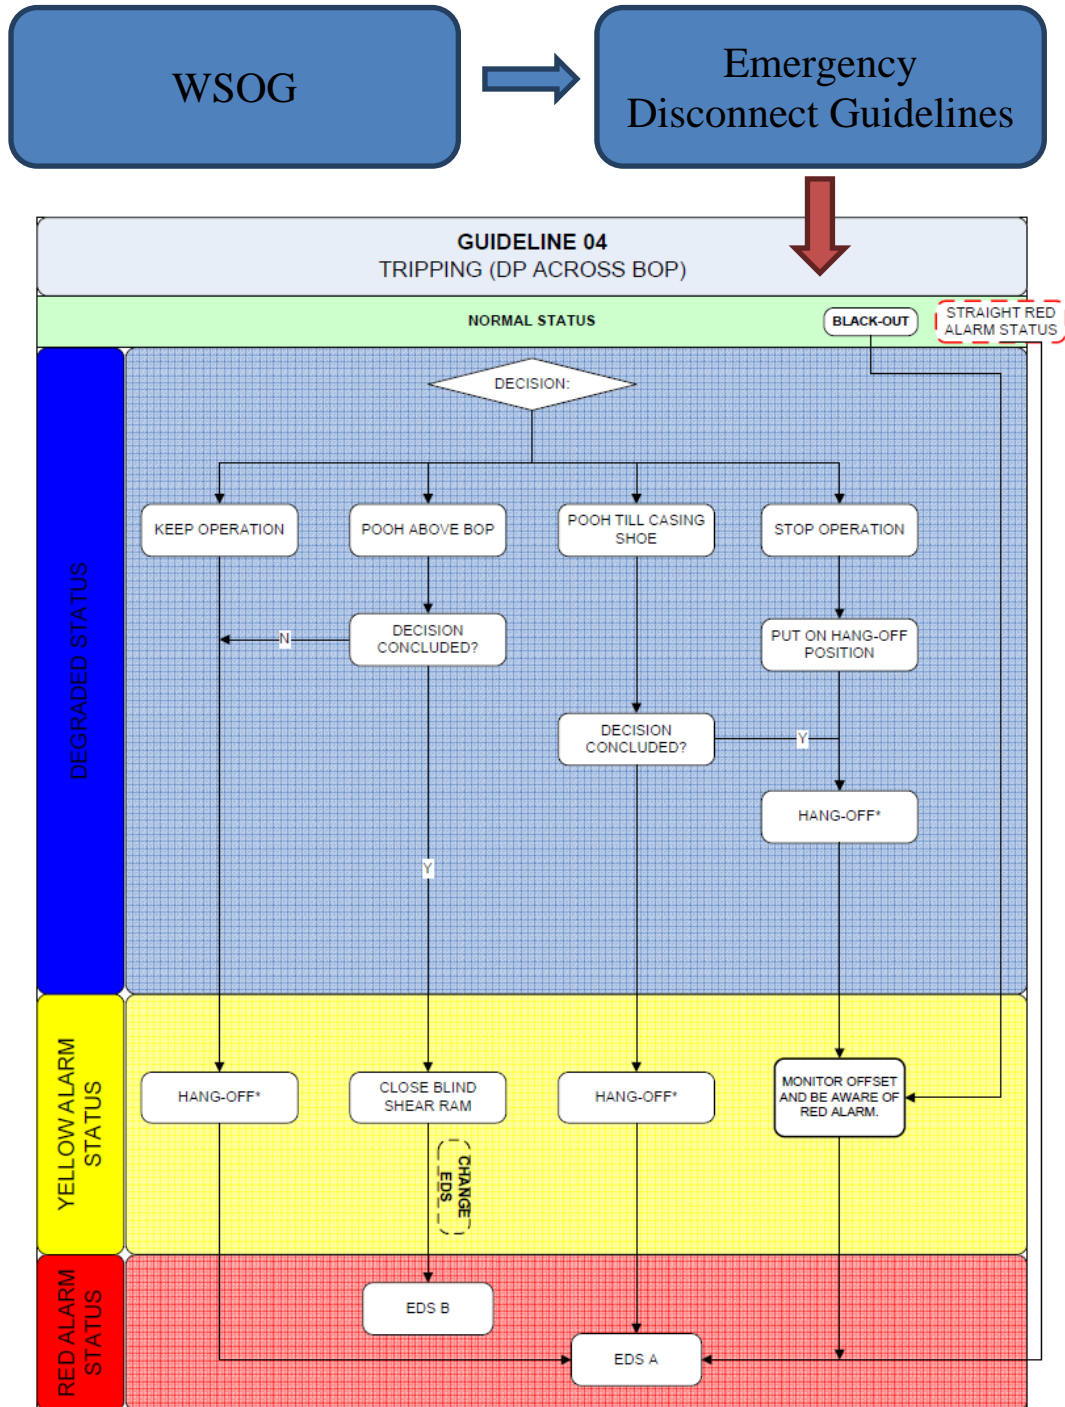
WSOG

Emergency Disconnect Guidelines

GUIDELINE 04
TRIPPING (DP ACROSS BOP)

NORMAL STATUS

BLACK-OUT

STRAIGHT RED ALARM STATUS

DEGRADED STATUS

DECISION:

KEEP OPERATION

POOH ABOVE BOP

POOH TILL CASING SHOE

STOP OPERATION

N

DECISION CONCLUDED?

PUT ON HANG-OFF POSITION

DECISION CONCLUDED?

Y

HANG-OFF*

Y

YELLOW ALARM STATUS

HANG-OFF*

CLOSE BLIND SHEAR RAM

HANG-OFF*

MONITOR OFFSET AND BE AWARE OF RED ALARM.

CHANGE EDS

RED ALARM STATUS

EDS B

EDS A